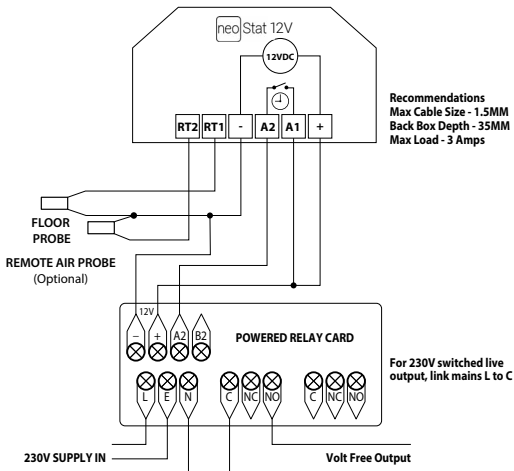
neo Stat 12V

12VDC

RT2 RT1 - A2 A1 +

Recommendations
Max Cable Size - 1.5MM
Back Box Depth - 35MM
Max Load - 3 Amps

FLOOR PROBE

REMOTE AIR PROBE
(Optional)

12V + A2 B2

POWERED RELAY CARD

For 230V switched live output, link mains L to C

L E N C NC NO C NC NO

230V SUPPLY IN

Volt Free Output